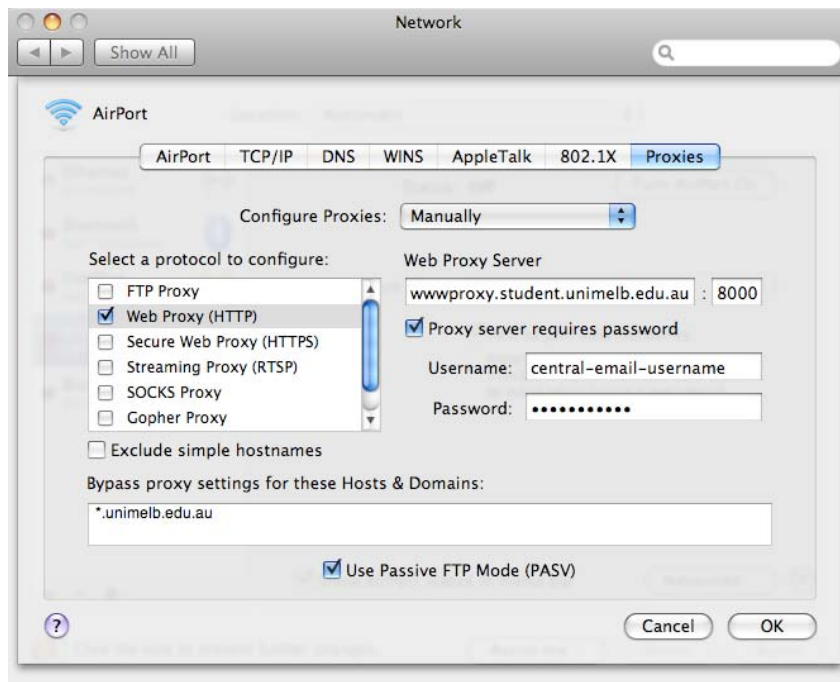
Network

Show All

AirPort

AirPort | TCP/IP | DNS | WINS | AppleTalk | 802.1X | Proxies

Configure Proxies: Manually

Select a protocol to configure:

FTP Proxy
Web Proxy (HTTP)
Secure Web Proxy (HTTPS)
Streaming Proxy (RTSP)
SOCKS Proxy
Gopher Proxy

Web Proxy Server

wwwproxy.student.unimelb.edu.au : 8000

Proxy server requires password

Username: central-email-username

Password: ••••••••••••

Exclude simple hostnames

Bypass proxy settings for these Hosts & Domains:

*.unimelb.edu.au

Use Passive FTP Mode (PASV)

?

Cancel

OK